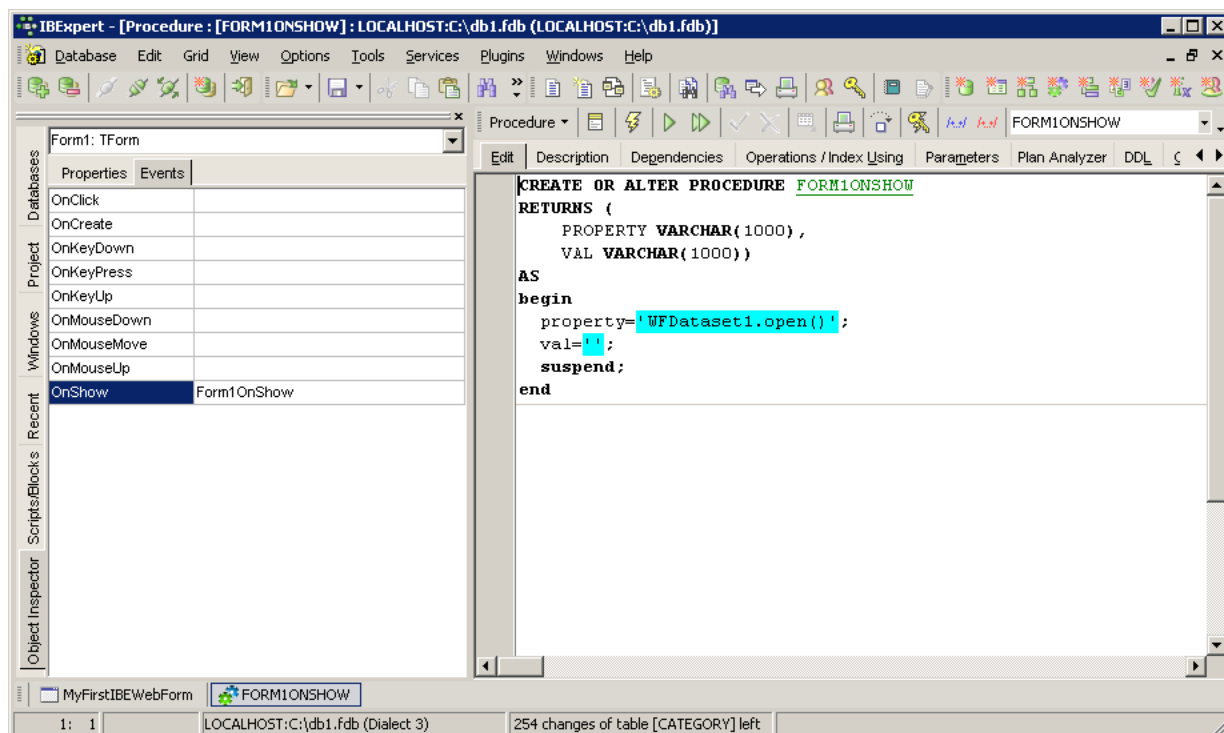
IBExpert - [Procedure : [FORM1ONSHOW] : LOCALHOST:C:\db1.fdb (LOCALHOST:C:\db1.fdb)]

Database Edit Grid View Options Tools Services Plugins Windows Help

Procedure FORM1ONSHOW

Form1: TForm

Properties Events

| | |
|---|---|
| OnClick | |
| OnCreate | |
| OnKeyDown | |
| OnKeyPress | |
| OnKeyUp | |
| OnMouseDown | |
| OnMouseMove | |
| OnMouseUp | |
| OnShow | Form1OnShow |

Databases Project Windows Recent Scripts/Blocks Object Inspector

Edit Description Dependencies Operations / Index Using Parameters Plan Analyzer DDL

CREATE OR ALTER PROCEDURE FORM1ONSHOW
RETURNS (
PROPERTY VARCHAR(1000),
VAL VARCHAR(1000))
AS
begin
property='WFDataset1.open()';
val='';
suspend;
end

MyFirstIBEWebForm FORM1ONSHOW

1: 1 LOCALHOST:C:\db1.fdb (Dialect 3) 254 changes of table [CATEGORY] left